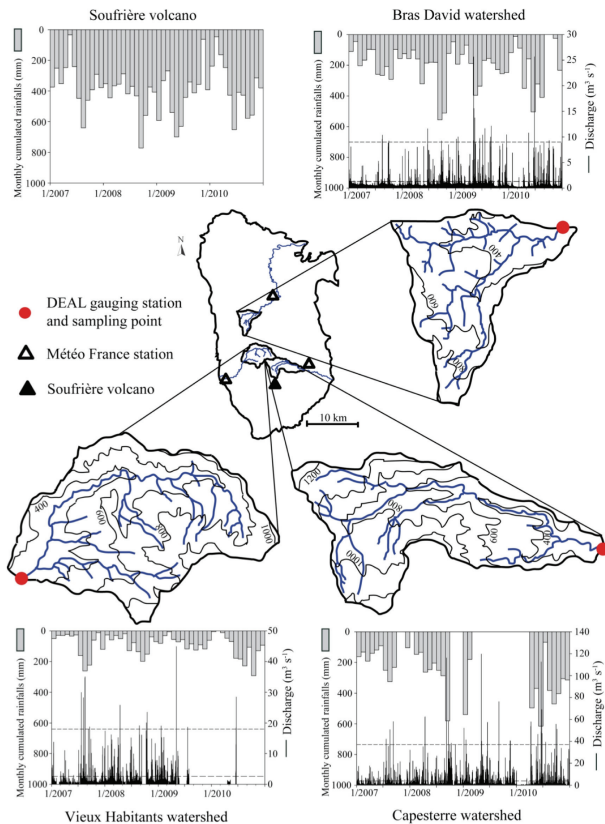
Soufrière volcano

Bras David watershed

0
200
400
600
800
1000
Monthly cumulated rainfalls (mm)
1/2007
1/2008
1/2009
1/2010

0
200
400
600
800
1000
Monthly cumulated rainfalls (mm)
1/2007
1/2008
1/2009
1/2010
30
25
20
15
10
5
0
— Discharge (m$^3$ s$^{-1}$)

N

DEAL gauging station and sampling point

Météo France station

Soufrière volcano

10 km

400
600
800

400
600
800
1000

1200
800
600
1000
400

0
200
400
600
800
1000
Monthly cumulated rainfalls (mm)
1/2007
1/2008
1/2009
1/2010
50
40
30
20
10
0
— Discharge (m$^3$ s$^{-1}$)

0
200
400
600
800
1000
Monthly cumulated rainfalls (mm)
1/2007
1/2008
1/2009
1/2010
140
120
100
80
60
40
20
0
— Discharge (m$^3$ s$^{-1}$)

Vieux Habitants watershed

Capesterre watershed